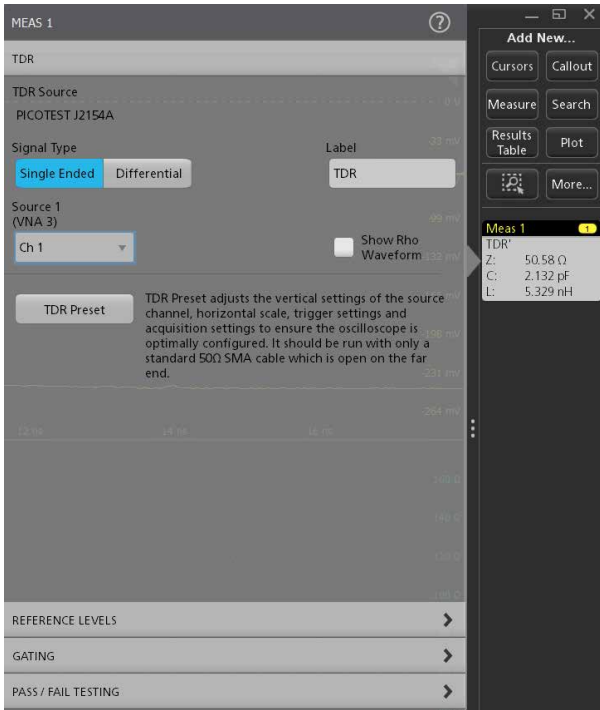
MEAS 1

TDR

TDR Source
PICOTEST J2154A

Signal Type
Single Ended Differential

Label
TDR

Source 1
(VNA 3)
Ch 1

Show Rho Waveform

TDR Preset

TDR Preset adjusts the vertical settings of the source channel, horizontal scale, trigger settings and acquisition settings to ensure the oscilloscope is optimally configured. It should be run with only a standard 50Ω SMA cable which is open on the far end.

REFERENCE LEVELS

GATING

PASS / FAIL TESTING

Add New...
Cursors
Callout
Measure
Search
Results Table
Plot
More...

Meas 1
1
TDR'
Z: 50.58 Ω
C: 2.132 pF
L: 5.329 nH